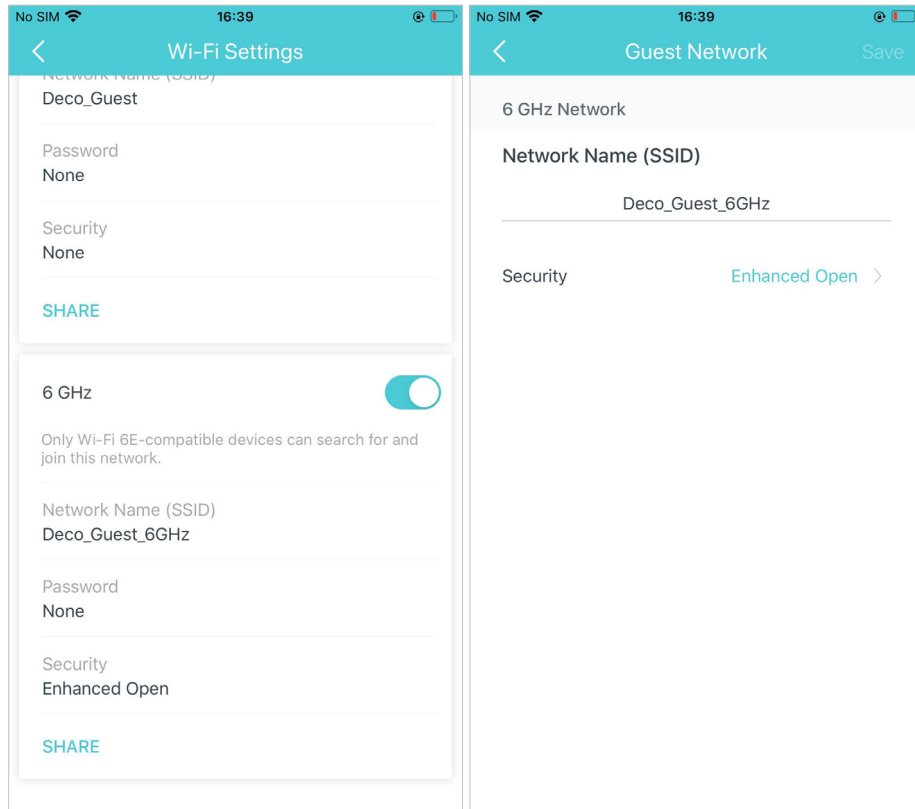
No SIM 16:39

Wi-Fi Settings

Network Name (SSID)
Deco_Guest

Password
None

Security
None

SHARE

6 GHz

Only Wi-Fi 6E-compatible devices can search for and join this network.

Network Name (SSID)
Deco_Guest_6GHz

Password
None

Security
Enhanced Open

SHARE

No SIM 16:39

Guest Network Save

6 GHz Network

Network Name (SSID)

Deco_Guest_6GHz

Security Enhanced Open